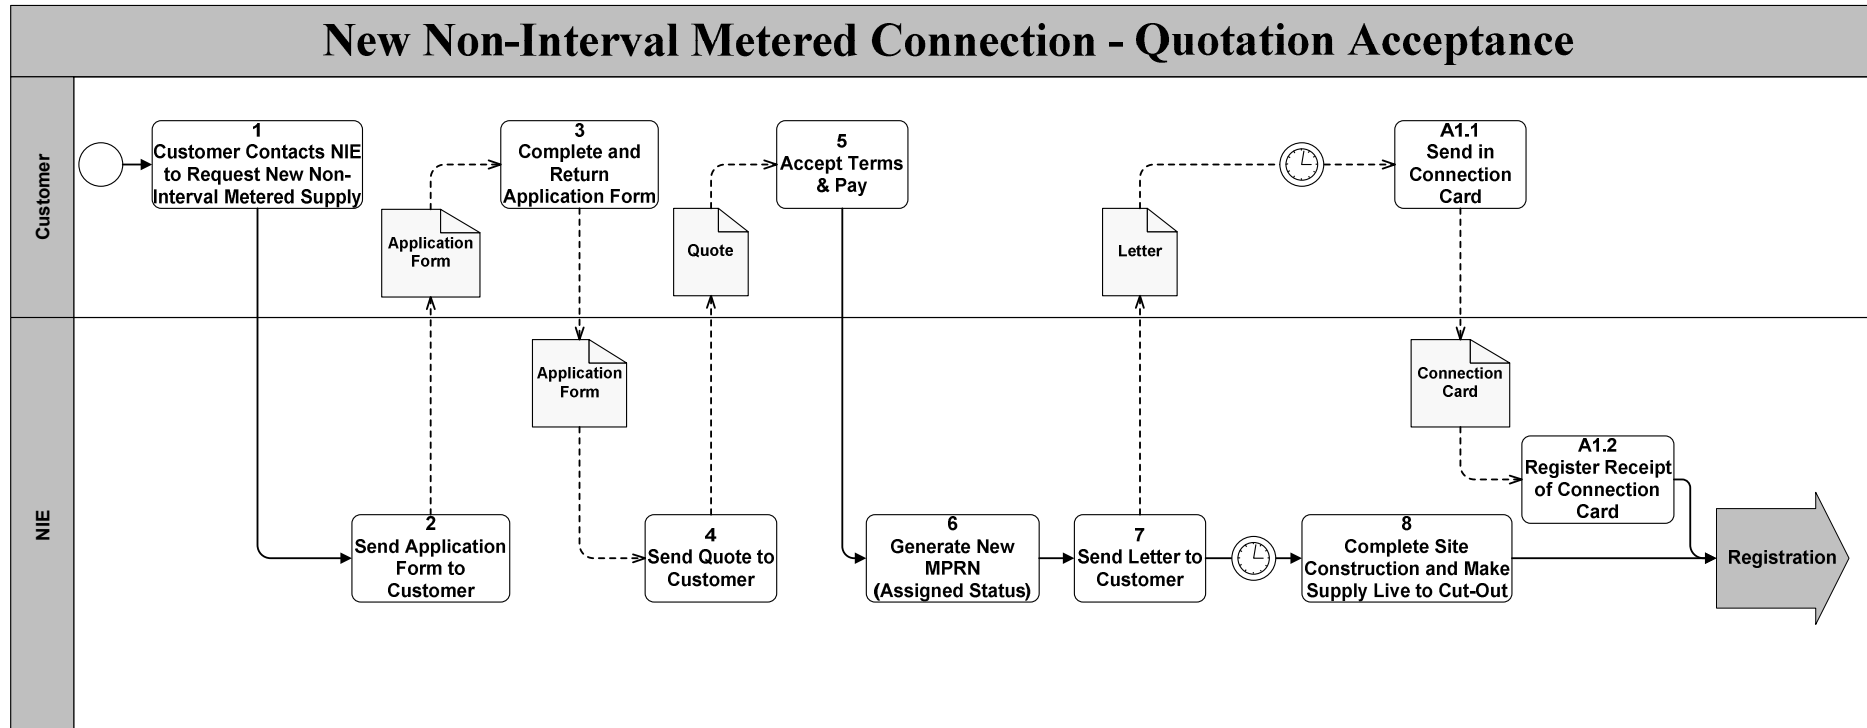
New Non-Interval Metered Connection - Quotation Acceptance

Customer

1
Customer Contacts NIE to Request New Non-Interval Metered Supply

3
Complete and Return Application Form

5
Accept Terms & Pay

A1.1
Send in Connection Card

Application Form

Quote

Letter

NIE

Application Form

Connection Card

A1.2
Register Receipt of Connection Card

2
Send Application Form to Customer

4
Send Quote to Customer

6
Generate New MPRN (Assigned Status)

7
Send Letter to Customer

8
Complete Site Construction and Make Supply Live to Cut-Out

Registration